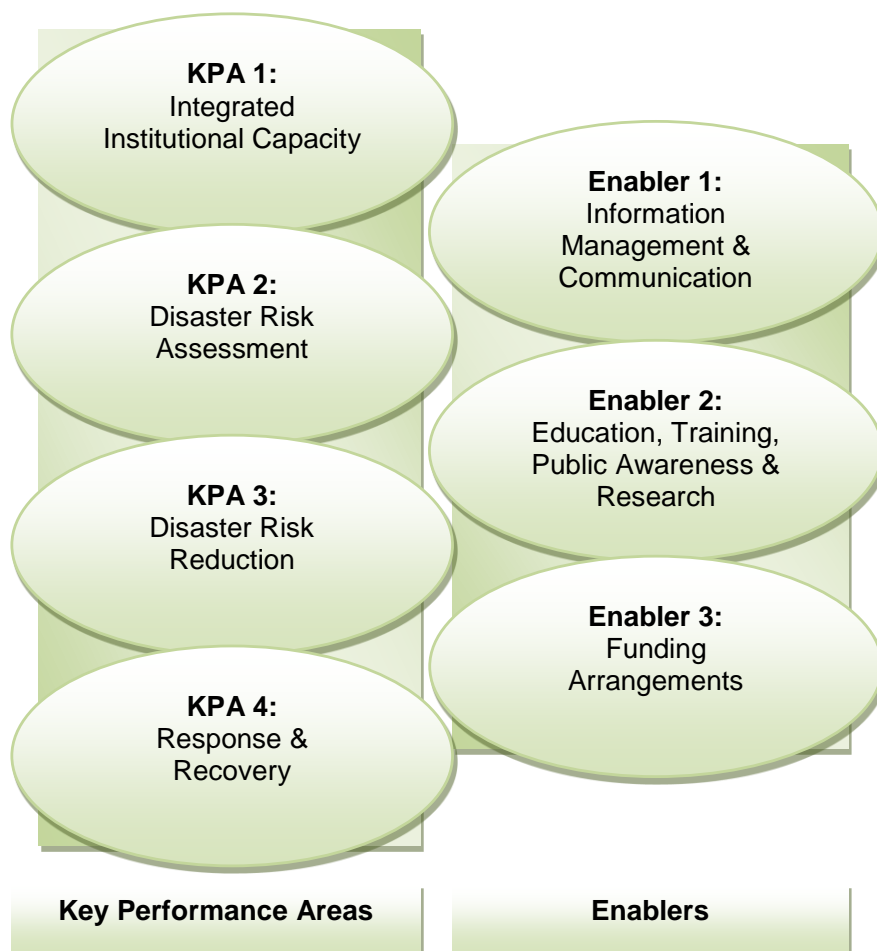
KPA 1:
Integrated Institutional Capacity

KPA 2:
Disaster Risk Assessment

KPA 3:
Disaster Risk Reduction

KPA 4:
Response & Recovery

Enabler 1:
Information Management & Communication

Enabler 2:
Education, Training, Public Awareness & Research

Enabler 3:
Funding Arrangements

Key Performance Areas

Enablers